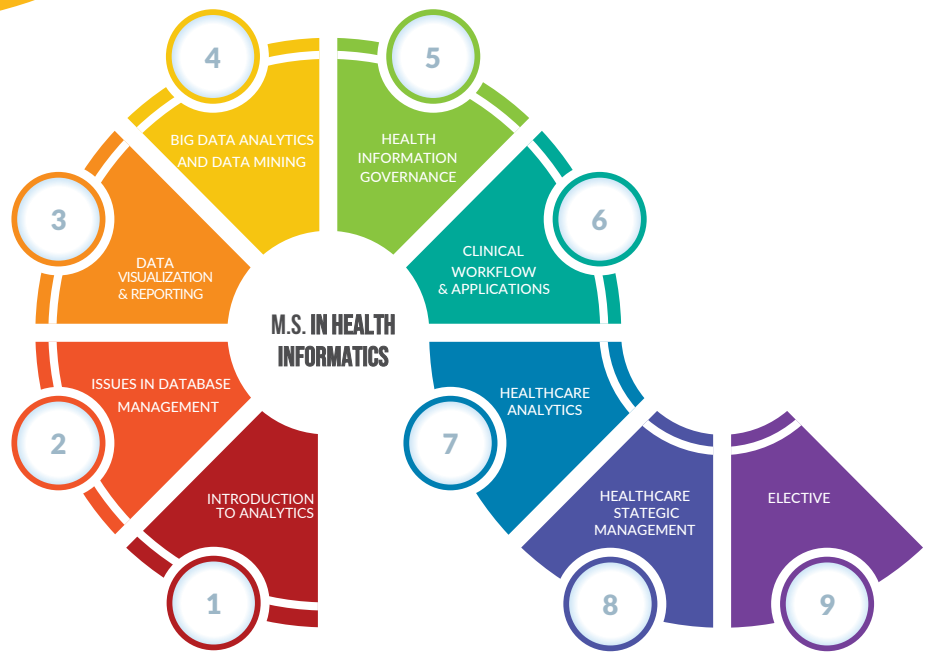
M.S. IN HEALTH INFORMATICS

1
INTRODUCTION TO ANALYTICS

2
ISSUES IN DATABASE MANAGEMENT

3
DATA VISUALIZATION & REPORTING

4
BIG DATA ANALYTICS AND DATA MINING

5
HEALTH INFORMATION GOVERNANCE

6
CLINICAL WORKFLOW & APPLICATIONS

7
HEALTHCARE ANALYTICS

8
HEALTHCARE STATEGIC MANAGEMENT

9
ELECTIVE